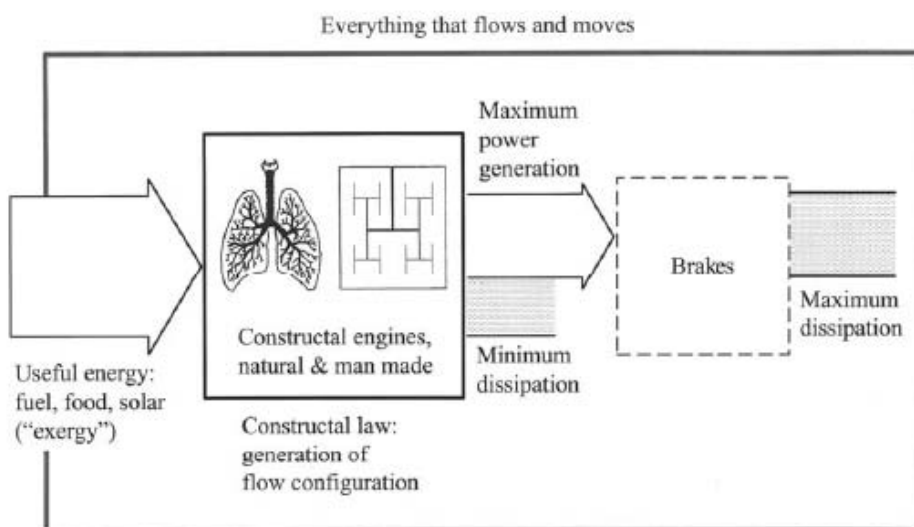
Everything that flows and moves

Maximum power generation

Brakes

Maximum dissipation

Constructal engines, natural & man made

Minimum dissipation

Useful energy: fuel, food, solar ("exergy")

Constructal law: generation of flow configuration